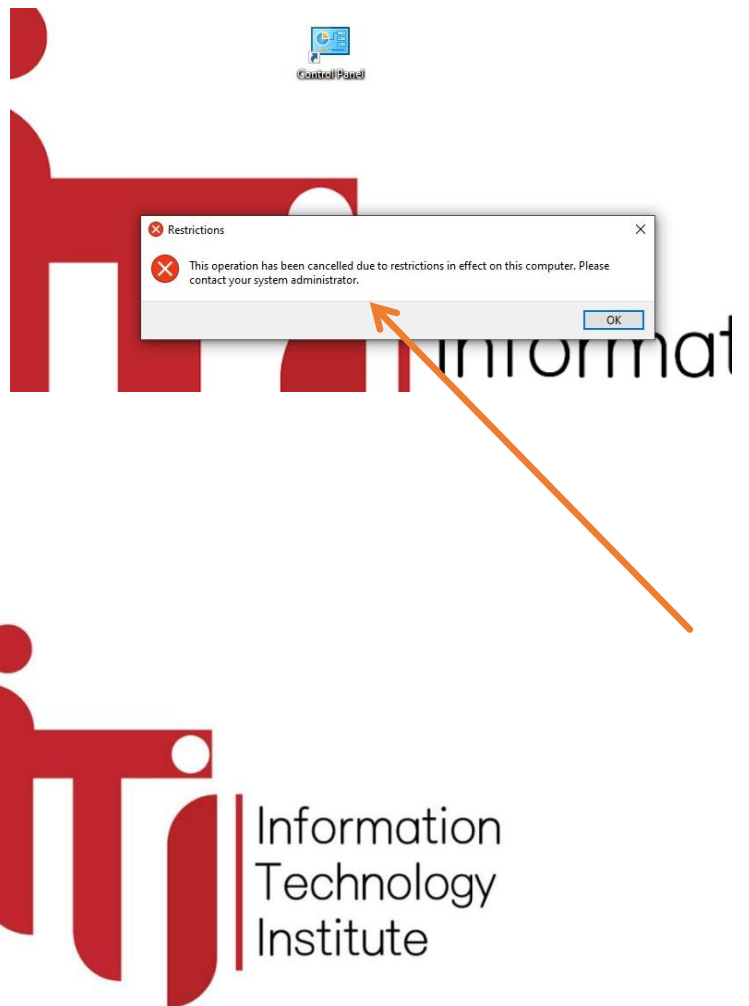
Control Panel

Restrictions

This operation has been cancelled due to restrictions in effect on this computer. Please contact your system administrator.

OK

Informat

Information
Technology
Institute